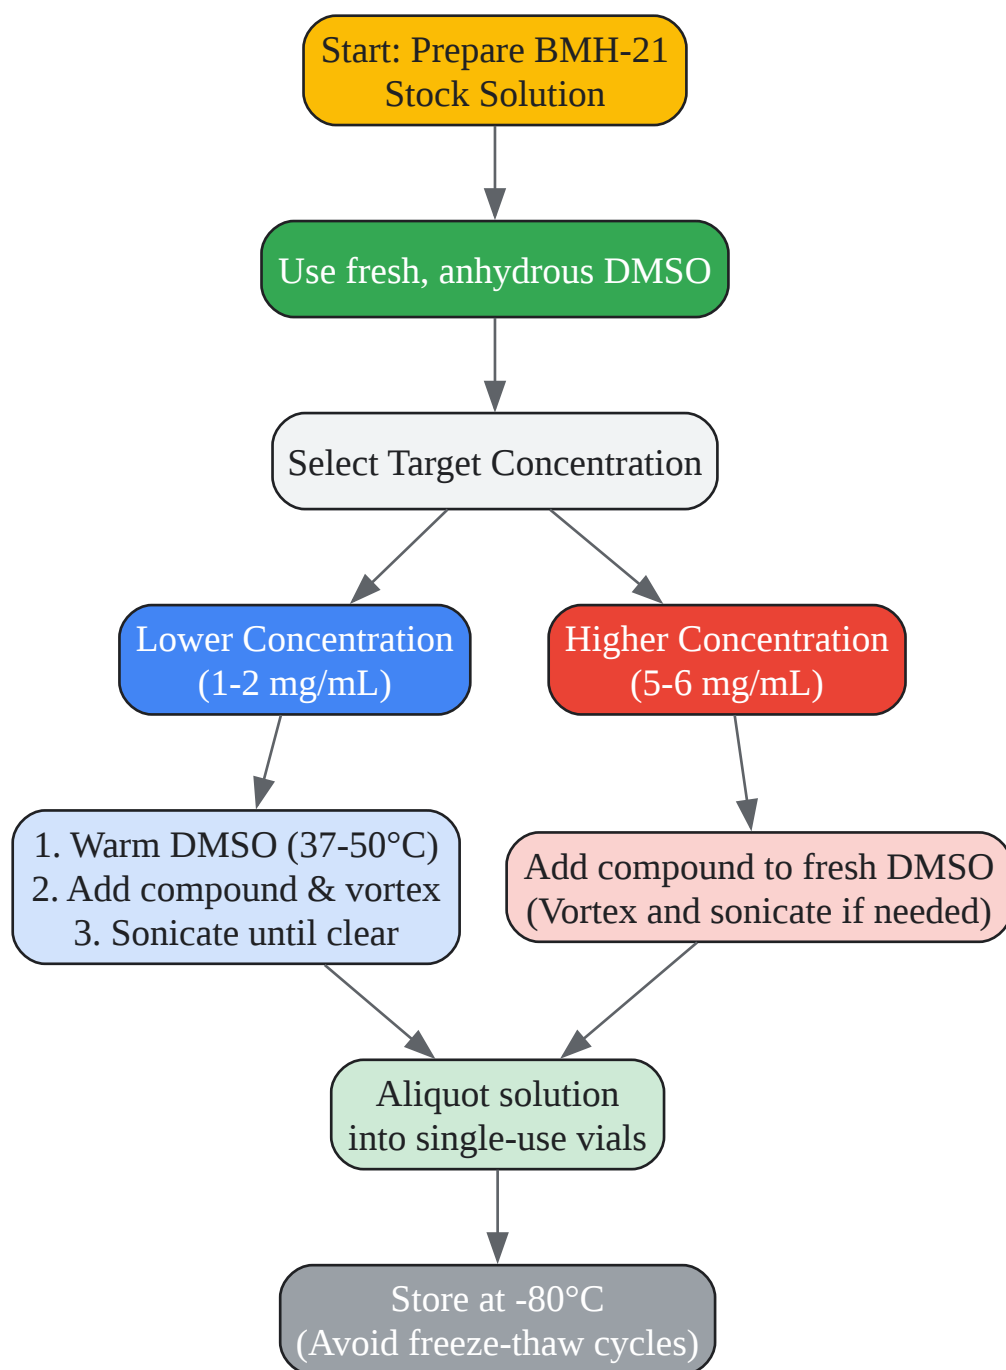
Start: Prepare BMH-21 Stock Solution

Use fresh, anhydrous DMSO

Select Target Concentration

Lower Concentration (1-2 mg/mL)

Higher Concentration (5-6 mg/mL)

1. Warm DMSO (37-50°C)
2. Add compound & vortex
3. Sonicate until clear

Add compound to fresh DMSO (Vortex and sonicate if needed)

Aliquot solution into single-use vials

Store at -80°C (Avoid freeze-thaw cycles)